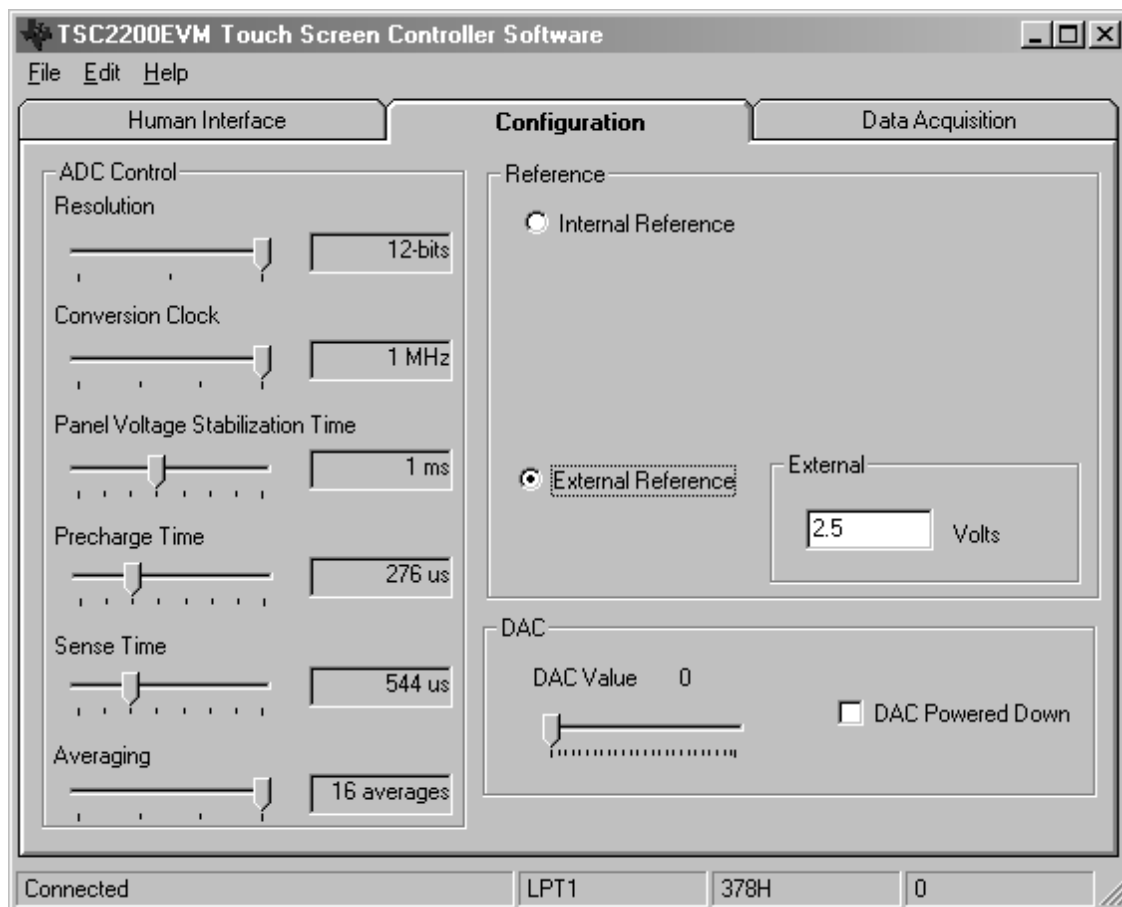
TSC2200EVM Touch Screen Controller Software

File Edit Help

Human Interface | Configuration | Data Acquisition

ADC Control

Resolution
12-bits

Conversion Clock
1 MHz

Panel Voltage Stabilization Time
1 ms

Precharge Time
276 us

Sense Time
544 us

Averaging
16 averages

Reference

Internal Reference

External Reference

External

2.5 Volts

DAC

DAC Value 0

DAC Powered Down

Connected | LPT1 | 378H | 0